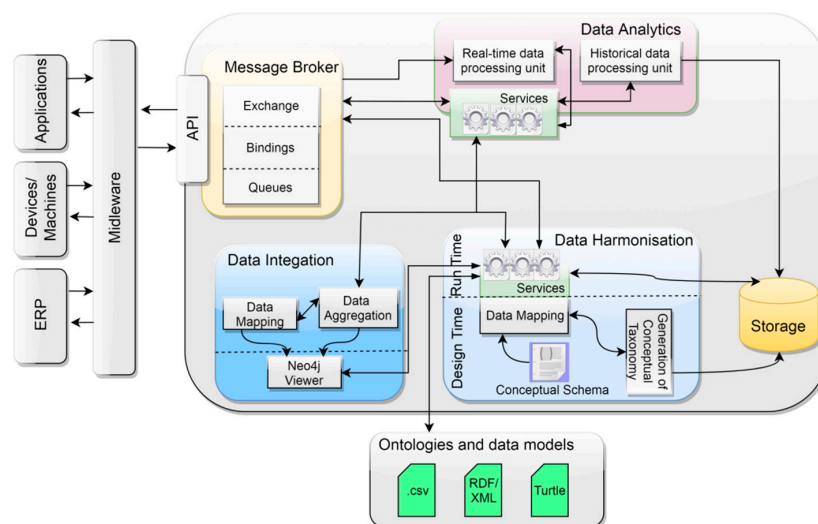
Applications

Devices/ Machines

ERP

Midleware

API

Message Broker

Exchange

Bindings

Queues

Data Analytics

Real-time data processing unit

Historical data processing unit

Services

Data Integation

Data Mapping

Data Aggregation

Neo4j Viewer

Run Time

Design Time

Data Harmonisation

Services

Data Mapping

Generation of Conceptual Taxonomy

Conceptual Schema

Storage

Ontologies and data models

.csv

RDF/ XML

Turtle